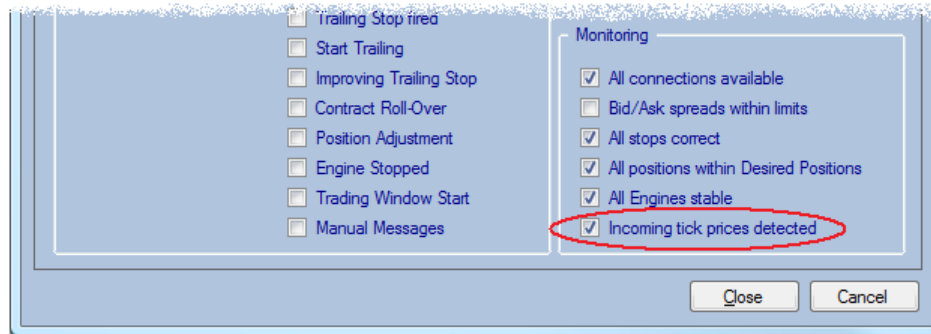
Trailing Stop fired
Start Trailing
Improving Trailing Stop
Contract Roll-Over
Position Adjustment
Engine Stopped
Trading Window Start
Manual Messages

Monitoring
All connections available
Bid/Ask spreads within limits
All stops correct
All positions within Desired Positions
All Engines stable
Incoming tick prices detected

Close
Cancel